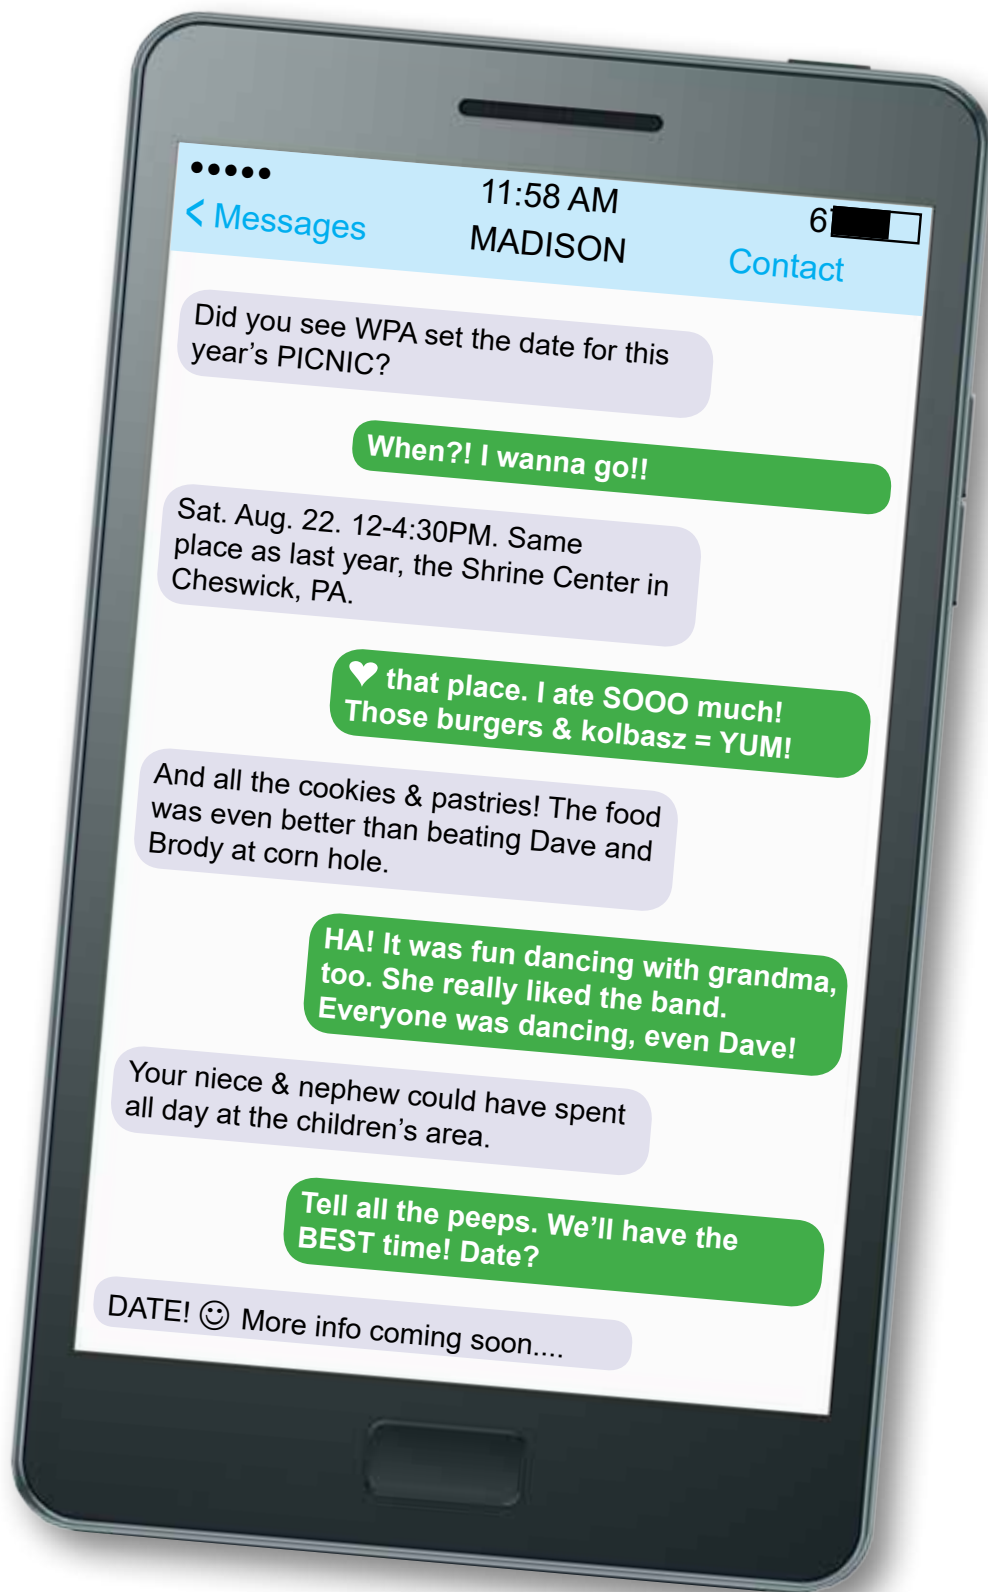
●●●●●
< Messages
11:58 AM
MADISON
6
Contact

Did you see WPA set the date for this year's PICNIC?

When?! I wanna go!!

Sat. Aug. 22. 12-4:30PM. Same place as last year, the Shrine Center in Cheswick, PA.

♥ that place. I ate SOOO much! Those burgers & kolbasz = YUM!

And all the cookies & pastries! The food was even better than beating Dave and Brody at corn hole.

HA! It was fun dancing with grandma, too. She really liked the band. Everyone was dancing, even Dave!

Your niece & nephew could have spent all day at the children's area.

Tell all the peeps. We'll have the BEST time! Date?

DATE! ☺ More info coming soon....